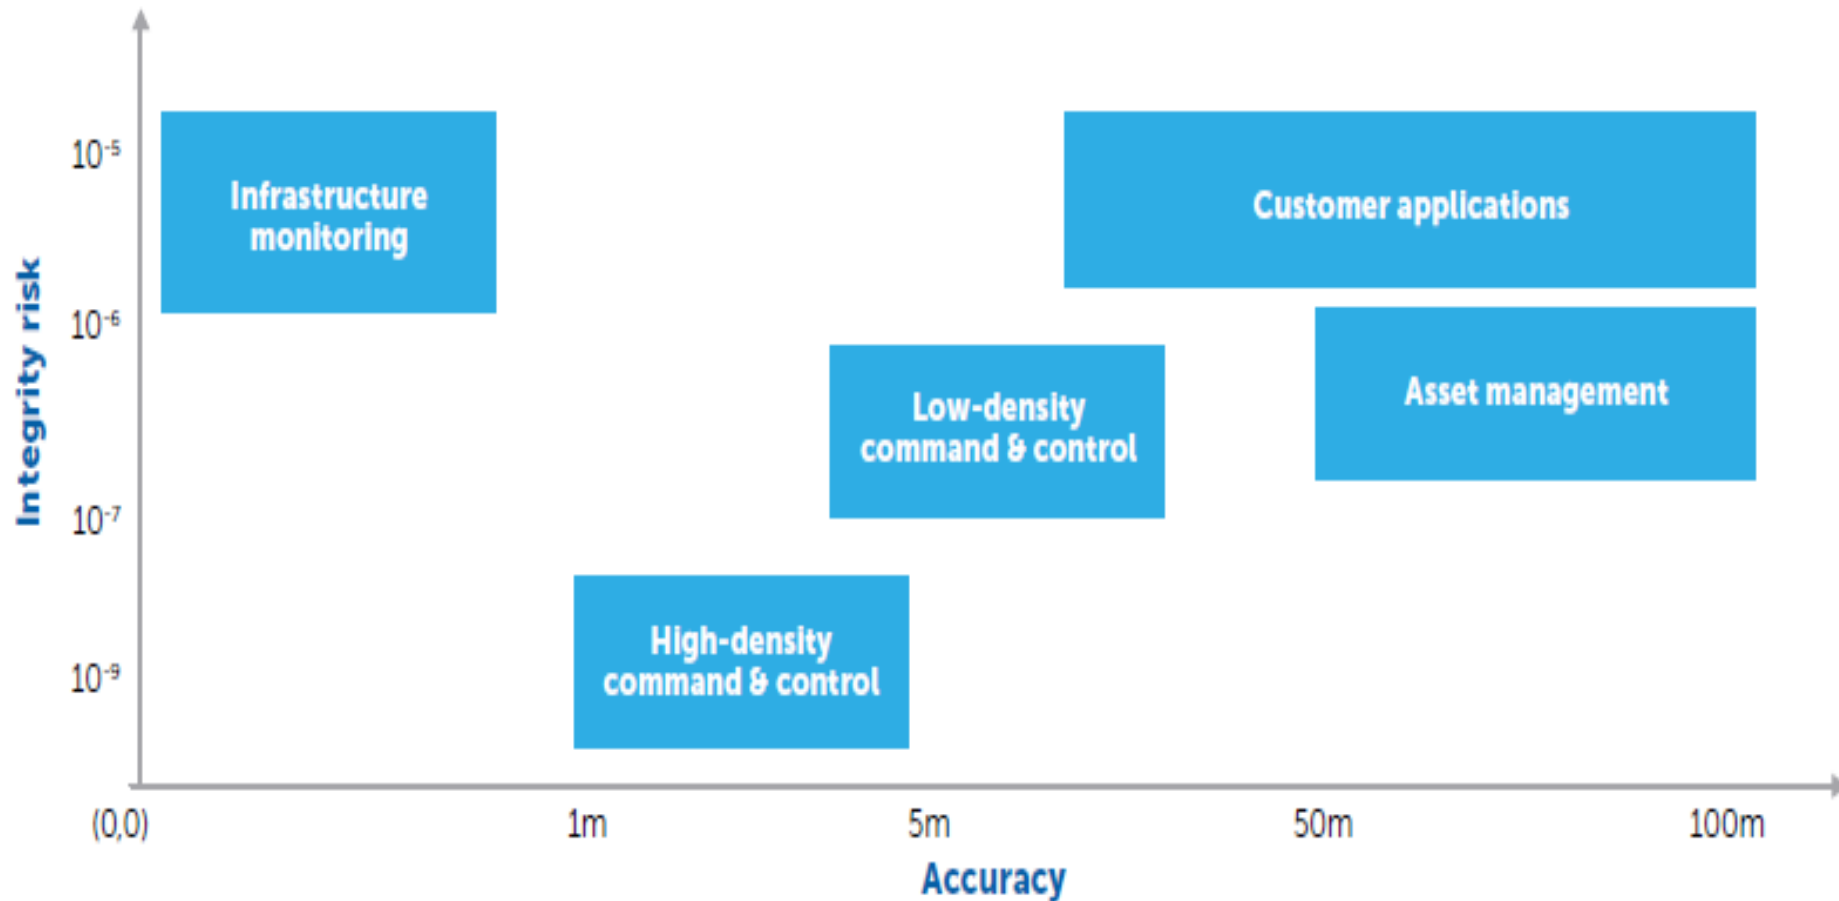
Integrity risk

$10^{-5}$

$10^{-6}$

$10^{-7}$

$10^{-9}$

Infrastructure monitoring

Customer applications

Low-density command & control

Asset management

High-density command & control

(0,0)

1m

5m

50m

100m

Accuracy